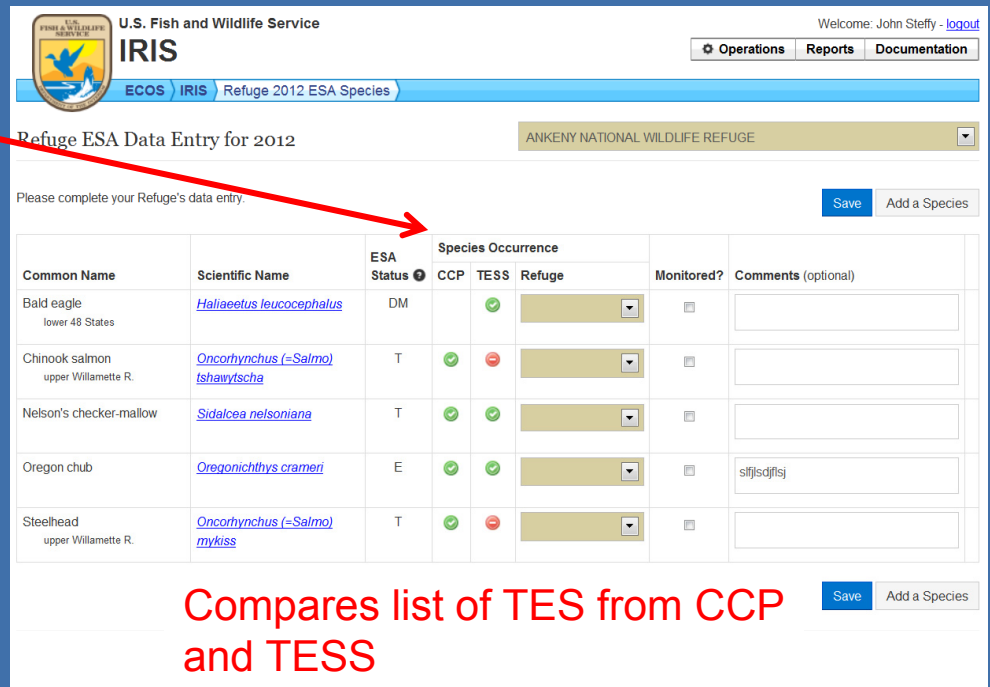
U.S. FISH & WILDLIFE SERVICE

U.S. Fish and Wildlife Service
IRIS

Welcome: John Steffy - logout

Operations | Reports | Documentation

ECOS 〉 IRIS 〉 Refuge 2012 ESA Species

Refuge ESA Data Entry for 2012

ANKENY NATIONAL WILDLIFE REFUGE

Please complete your Refuge's data entry.

Save | Add a Species

| Common Name | Scientific Name | ESA Status | Species Occurrence CCP | TESS | Refuge | Monitored? | Comments (optional) |
|---|---|---|---|---|---|---|---|
| Bald eagle lower 48 States | Haliaeetus leucocephalus | DM | | ✔ | | | |
| Chinook salmon upper Willamette R. | Oncorhynchus (=Salmo) tshawytscha | T | ✔ | – | | | |
| Nelson's checker-mallow | Sidalcea nelsoniana | T | ✔ | ✔ | | | |
| Oregon chub | Oregonichthys crameri | E | ✔ | ✔ | | | slfjlsdjflsj |
| Steelhead upper Willamette R. | Oncorhynchus (=Salmo) mykiss | T | ✔ | – | | | |

Save | Add a Species

Compares list of TES from CCP and TESS